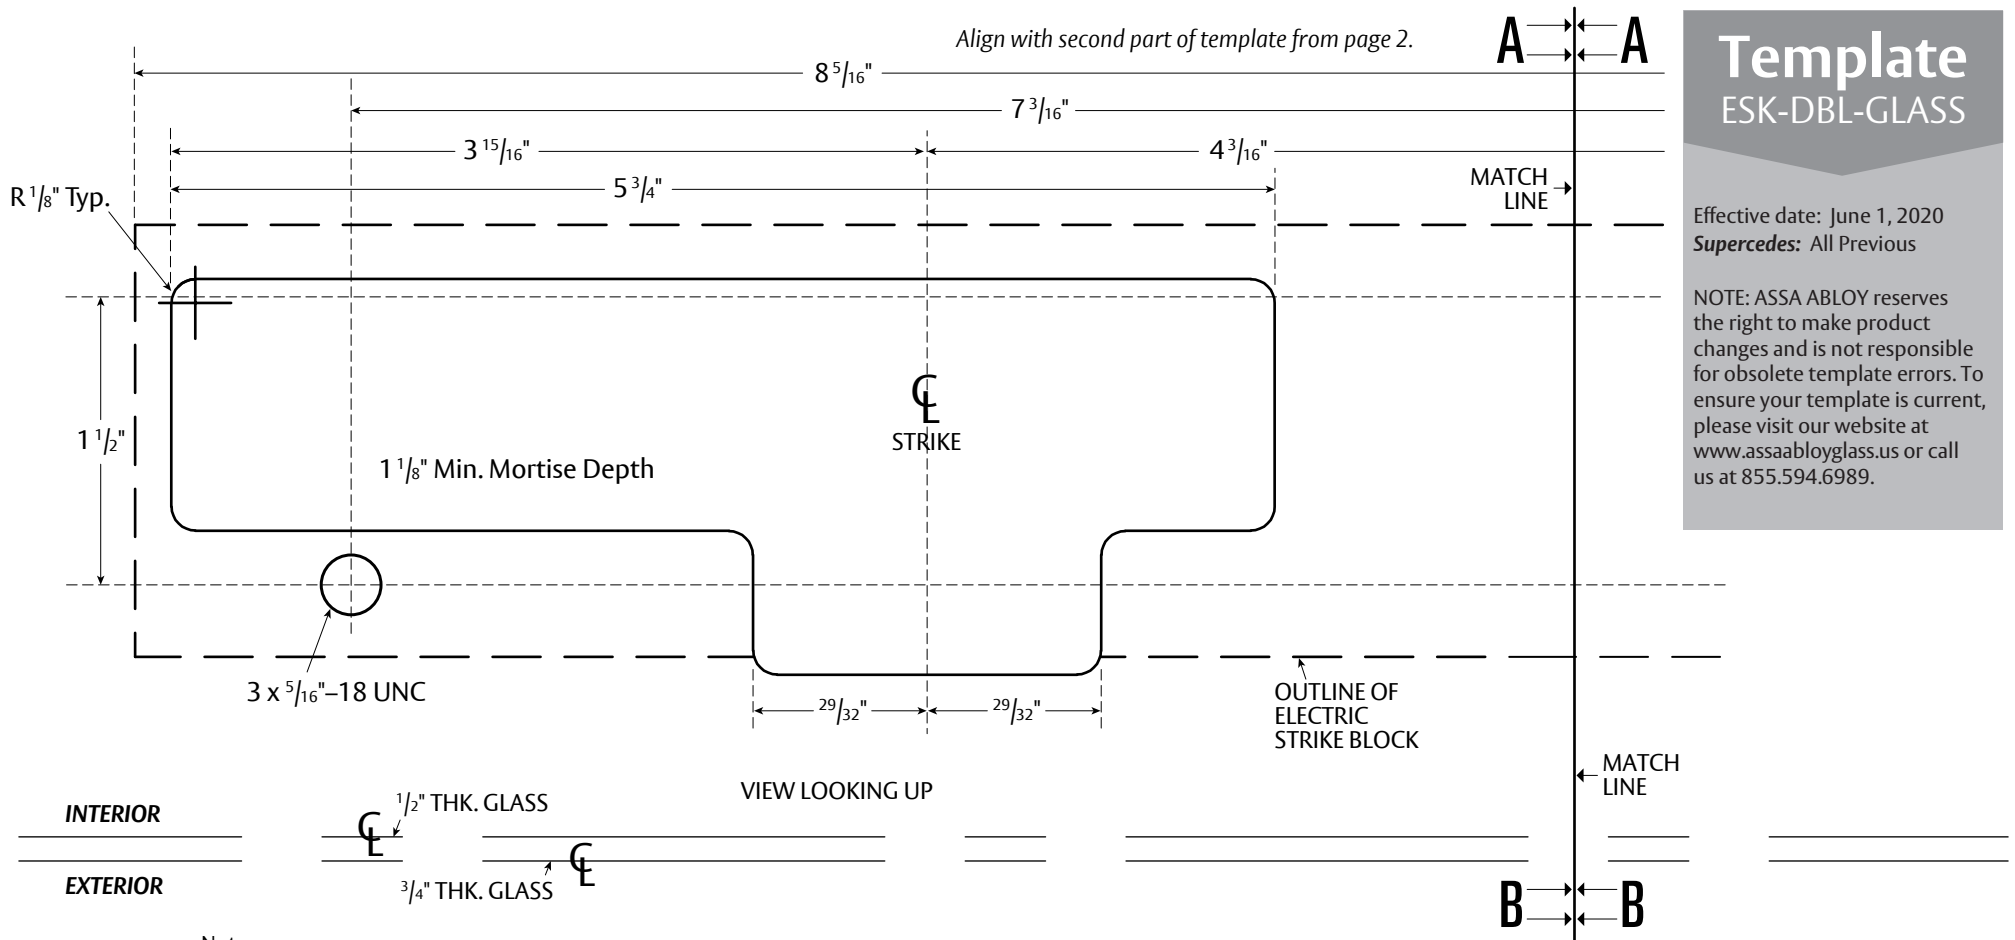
Align with second part of template from page 2.

A A

Template
ESK-DBL-GLASS

$8\frac{5}{16}$"

$7\frac{3}{16}$"

$3\frac{15}{16}$"

$4\frac{3}{16}$"

$5\frac{3}{4}$"

MATCH LINE

R $\frac{1}{8}$" Typ.

Effective date: June 1, 2020
Supercedes: All Previous

NOTE: ASSA ABLOY reserves the right to make product changes and is not responsible for obsolete template errors. To ensure your template is current, please visit our website at www.assaabloyglass.us or call us at 855.594.6989.

$1\frac{1}{2}$"

℄
STRIKE

$1\frac{1}{8}$" Min. Mortise Depth

3 x $\frac{5}{16}$"–18 UNC

$\frac{29}{32}$"

$\frac{29}{32}$"

OUTLINE OF ELECTRIC STRIKE BLOCK

MATCH LINE

VIEW LOOKING UP

INTERIOR

℄ $\frac{1}{2}$" THK. GLASS

EXTERIOR

℄ $\frac{3}{4}$" THK. GLASS

B B

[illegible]